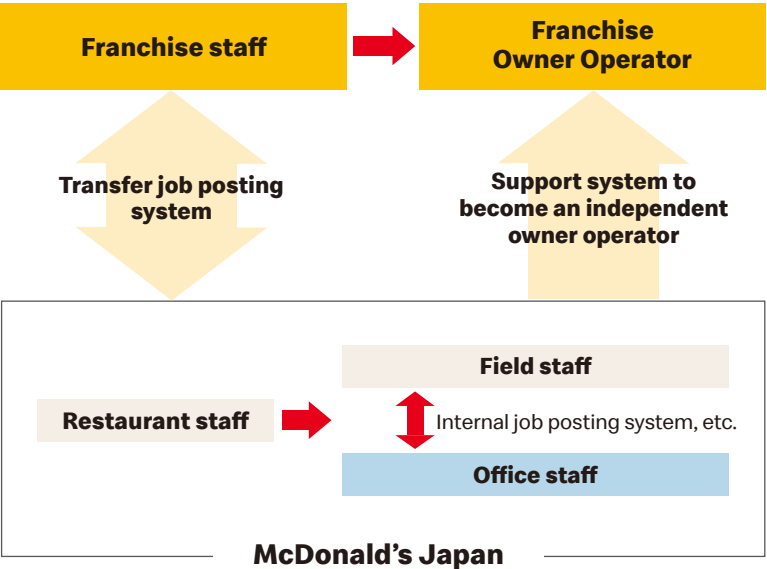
Franchise staff

Franchise Owner Operator

Transfer job posting system

Support system to become an independent owner operator

Field staff

Restaurant staff

Internal job posting system, etc.

Office staff

McDonald’s Japan